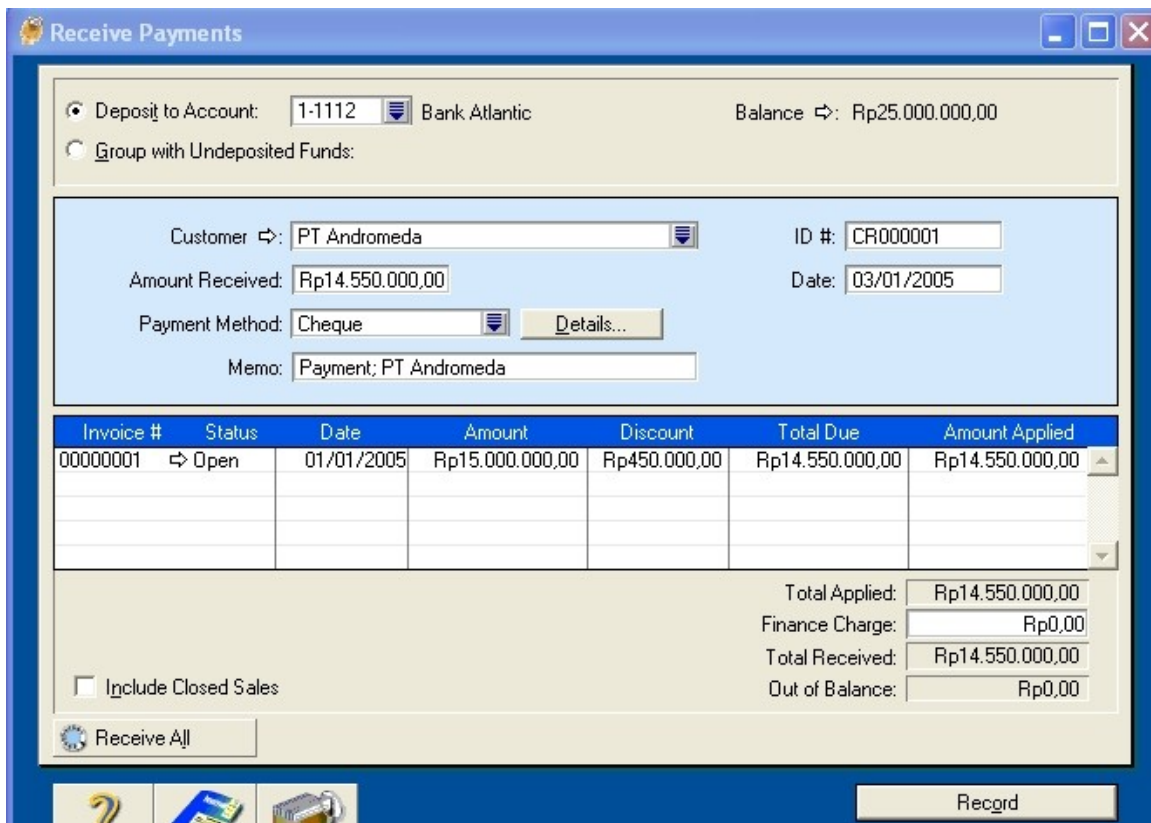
Receive Payments

Deposit to Account: 1-1112 Bank Atlantic

Balance ⇨: Rp25.000.000,00

Group with Undeposited Funds:

Customer ⇨: PT Andromeda

ID #: CR000001

Amount Received: Rp14.550.000,00

Date: 03/01/2005

Payment Method: Cheque

Details...

Memo: Payment; PT Andromeda

| Invoice # | Status | Date | Amount | Discount | Total Due | Amount Applied |
|---|---|---|---|---|---|---|
| 00000001 | ⇨ Open | 01/01/2005 | Rp15.000.000,00 | Rp450.000,00 | Rp14.550.000,00 | Rp14.550.000,00 |

Total Applied: Rp14.550.000,00

Finance Charge: Rp0,00

Total Received: Rp14.550.000,00

Out of Balance: Rp0,00

Include Closed Sales

Receive All

Record